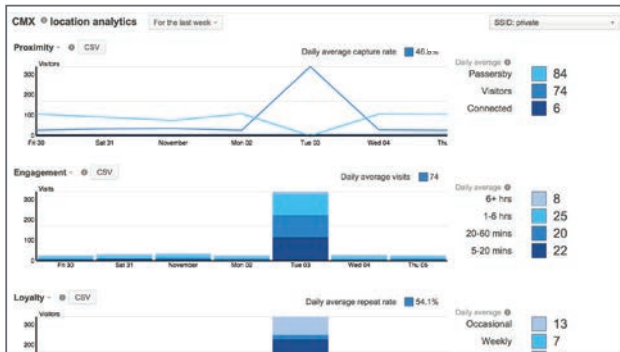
CMX location analytics For the last week

SSID: private

Proximity CSV

Daily average capture rate 46.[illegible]

Visitors

300

200

100

0

Fri 30 Sat 31 November Mon 02 Tue 03 Wed 04 Thu

Daily average

| Passersby | 84 |
|---|---|
| Visitors | 74 |
| Connected | 6 |

Engagement CSV

Daily average visits 74

Visits

300

200

100

0

Fri 30 Sat 31 November Mon 02 Tue 03 Wed 04 Thu 05

Daily average

| 6+ hrs | 8 |
|---|---|
| 1-6 hrs | 25 |
| 20-60 mins | 20 |
| 5-20 mins | 22 |

Loyalty CSV

Daily average repeat rate 54.1%

Visitors

300

200

Daily average

| Occasional | 13 |
|---|---|
| Weekly | 7 |